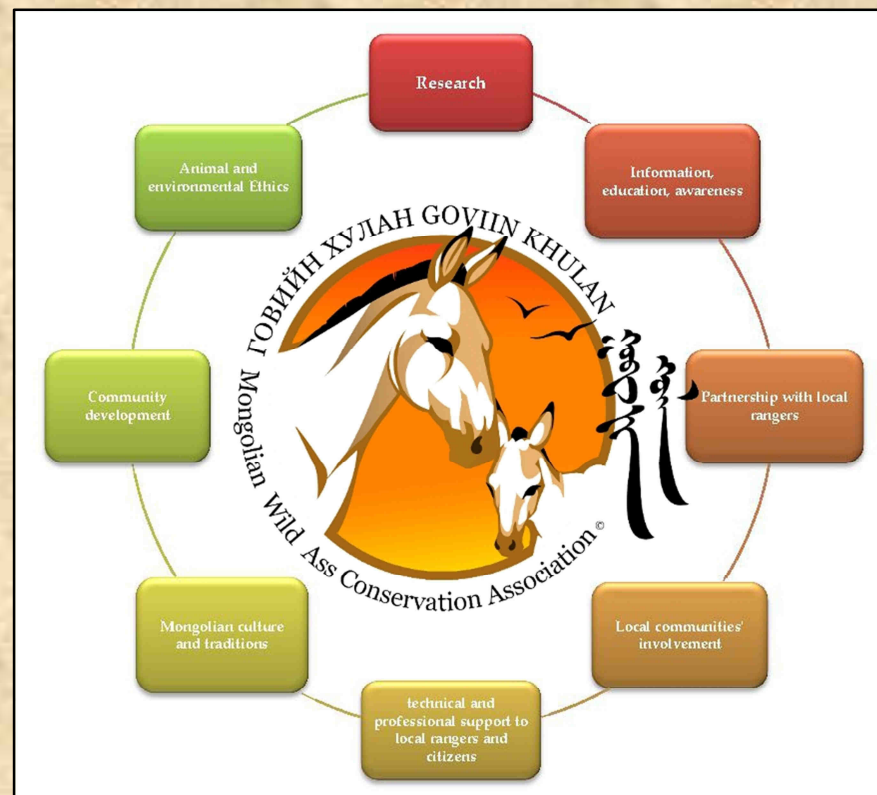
Research

Information, education, awareness

Partnership with local rangers

Local communities' involvement

technical and professional support to local rangers and citizens

Mongolian culture and traditions

Community development

Animal and environmental Ethics

ГОВИЙН ХУЛАН GOVIIN KHULAN

Mongolian Wild Ass Conservation Association ©